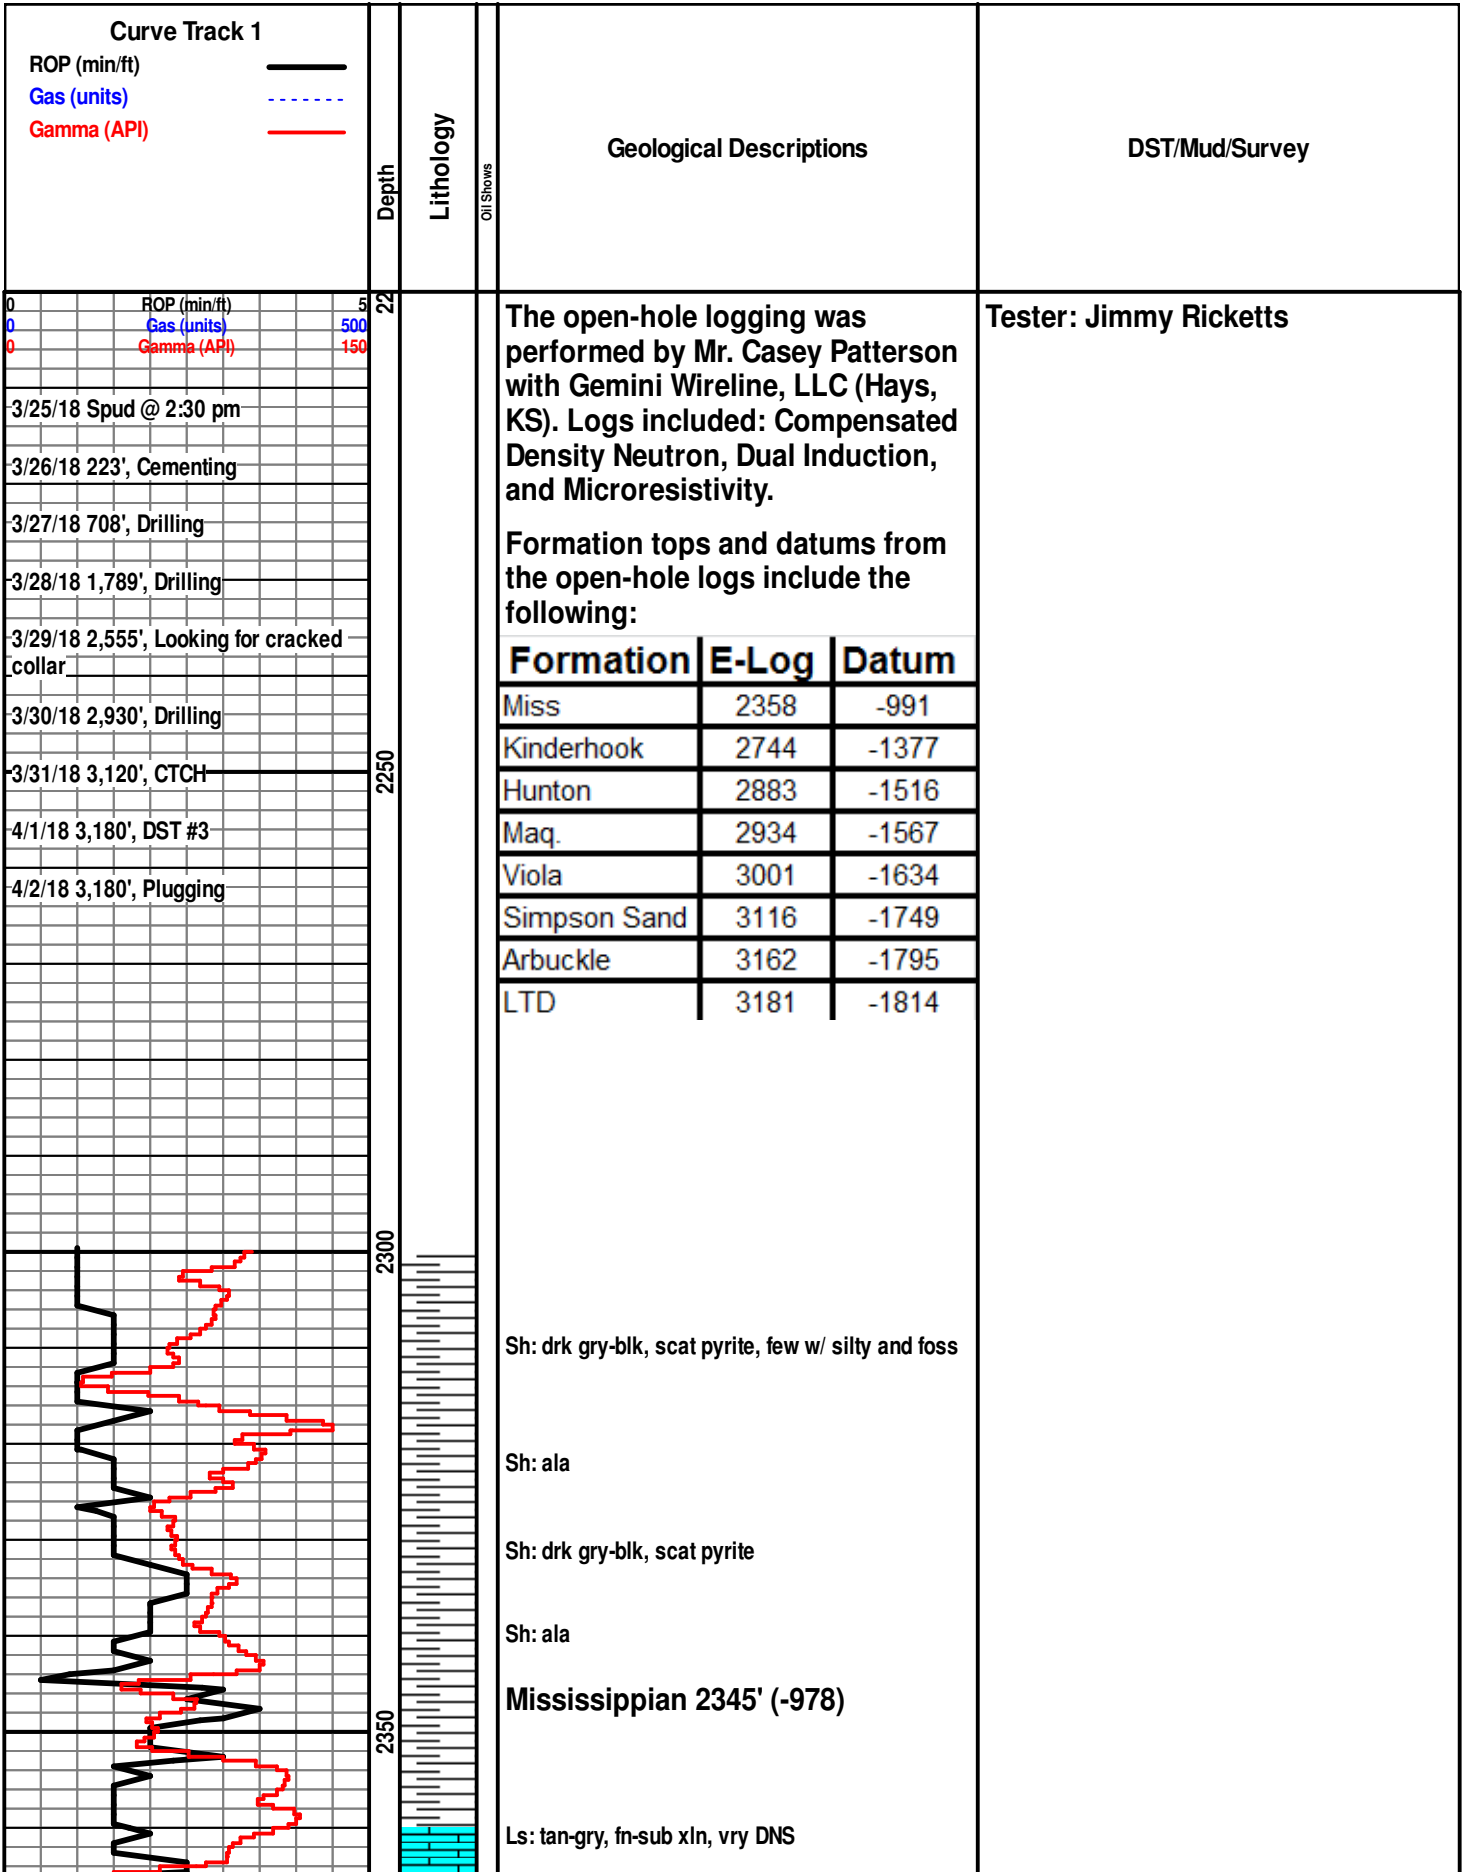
Curve Track 1
ROP (min/ft)
Gas (units)
Gamma (API)

Depth

Lithology

Oil Shows

Geological Descriptions

DST/Mud/Survey

0 ROP (min/ft) 5
0 Gas (units) 500
0 Gamma (API) 150

22

3/25/18 Spud @ 2:30 pm

3/26/18 223', Cementing

3/27/18 708', Drilling

3/28/18 1,789', Drilling

3/29/18 2,555', Looking for cracked collar

3/30/18 2,930', Drilling

3/31/18 3,120', CTCH

4/1/18 3,180', DST #3

4/2/18 3,180', Plugging

2250

2300

2350

The open-hole logging was performed by Mr. Casey Patterson with Gemini Wireline, LLC (Hays, KS). Logs included: Compensated Density Neutron, Dual Induction, and Microresistivity.

Formation tops and datums from the open-hole logs include the following:

| Formation | E-Log | Datum |
|---|---|---|
| Miss | 2358 | -991 |
| Kinderhook | 2744 | -1377 |
| Hunton | 2883 | -1516 |
| Maq. | 2934 | -1567 |
| Viola | 3001 | -1634 |
| Simpson Sand | 3116 | -1749 |
| Arbuckle | 3162 | -1795 |
| LTD | 3181 | -1814 |

Tester: Jimmy Ricketts

Sh: drk gry-blk, scat pyrite, few w/ silty and foss

Sh: ala

Sh: drk gry-blk, scat pyrite

Sh: ala

Mississippian 2345' (-978)

Ls: tan-gry, fn-sub xln, vry DNS